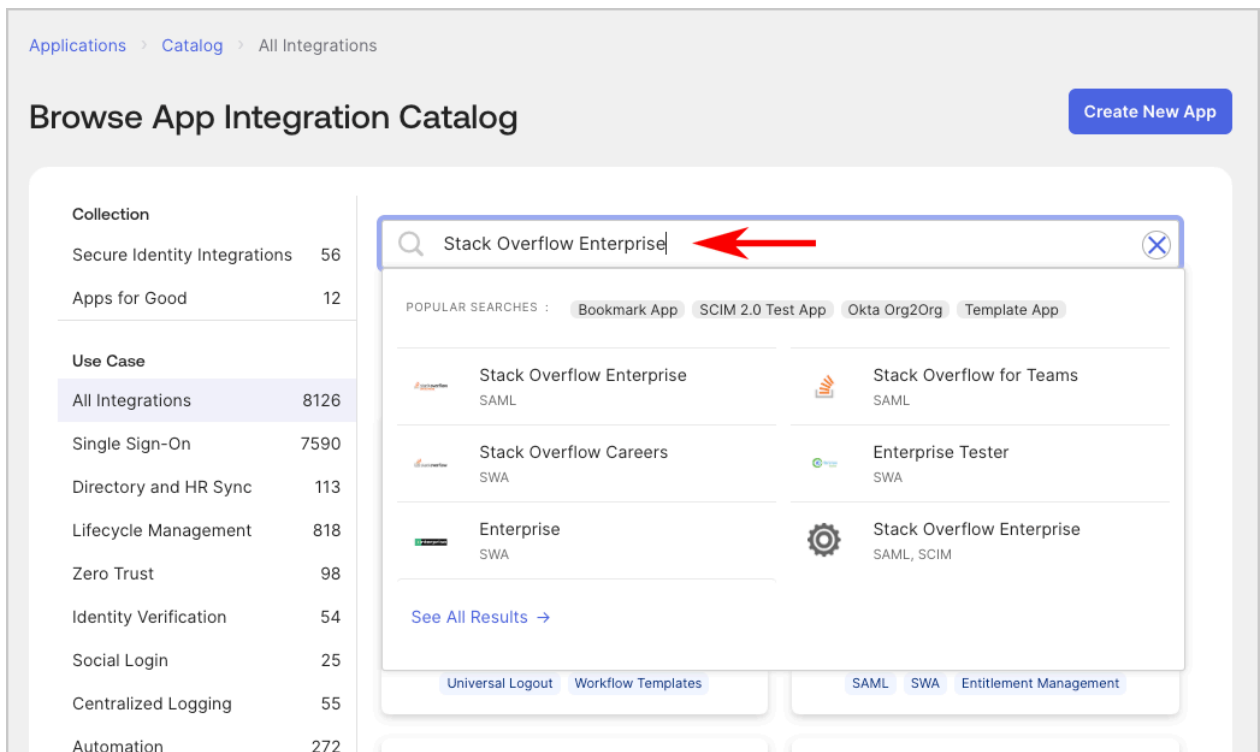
Applications › Catalog › All Integrations

Browse App Integration Catalog

Create New App

Collection

Secure Identity Integrations 56

Apps for Good 12

Use Case

All Integrations 8126

Single Sign-On 7590

Directory and HR Sync 113

Lifecycle Management 818

Zero Trust 98

Identity Verification 54

Social Login 25

Centralized Logging 55

Automation 272

Stack Overflow Enterprise

POPULAR SEARCHES : Bookmark App SCIM 2.0 Test App Okta Org2Org Template App

Stack Overflow Enterprise
SAML

Stack Overflow for Teams
SAML

Stack Overflow Careers
SWA

Enterprise Tester
SWA

Enterprise
SWA

Stack Overflow Enterprise
SAML, SCIM

See All Results →

Universal Logout Workflow Templates

SAML SWA Entitlement Management